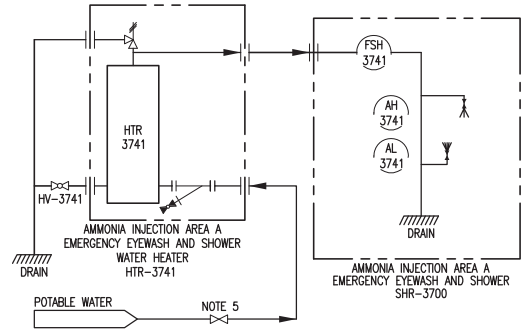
HTR
3741

FSH
3741

AH
3741

AL
3741

HV-3741

DRAIN

AMMONIA INJECTION AREA A
EMERGENCY EYEWASH AND SHOWER
WATER HEATER
HTR-3741

DRAIN

AMMONIA INJECTION AREA A
EMERGENCY EYEWASH AND SHOWER
SHR-3700

POTABLE WATER

NOTE 5